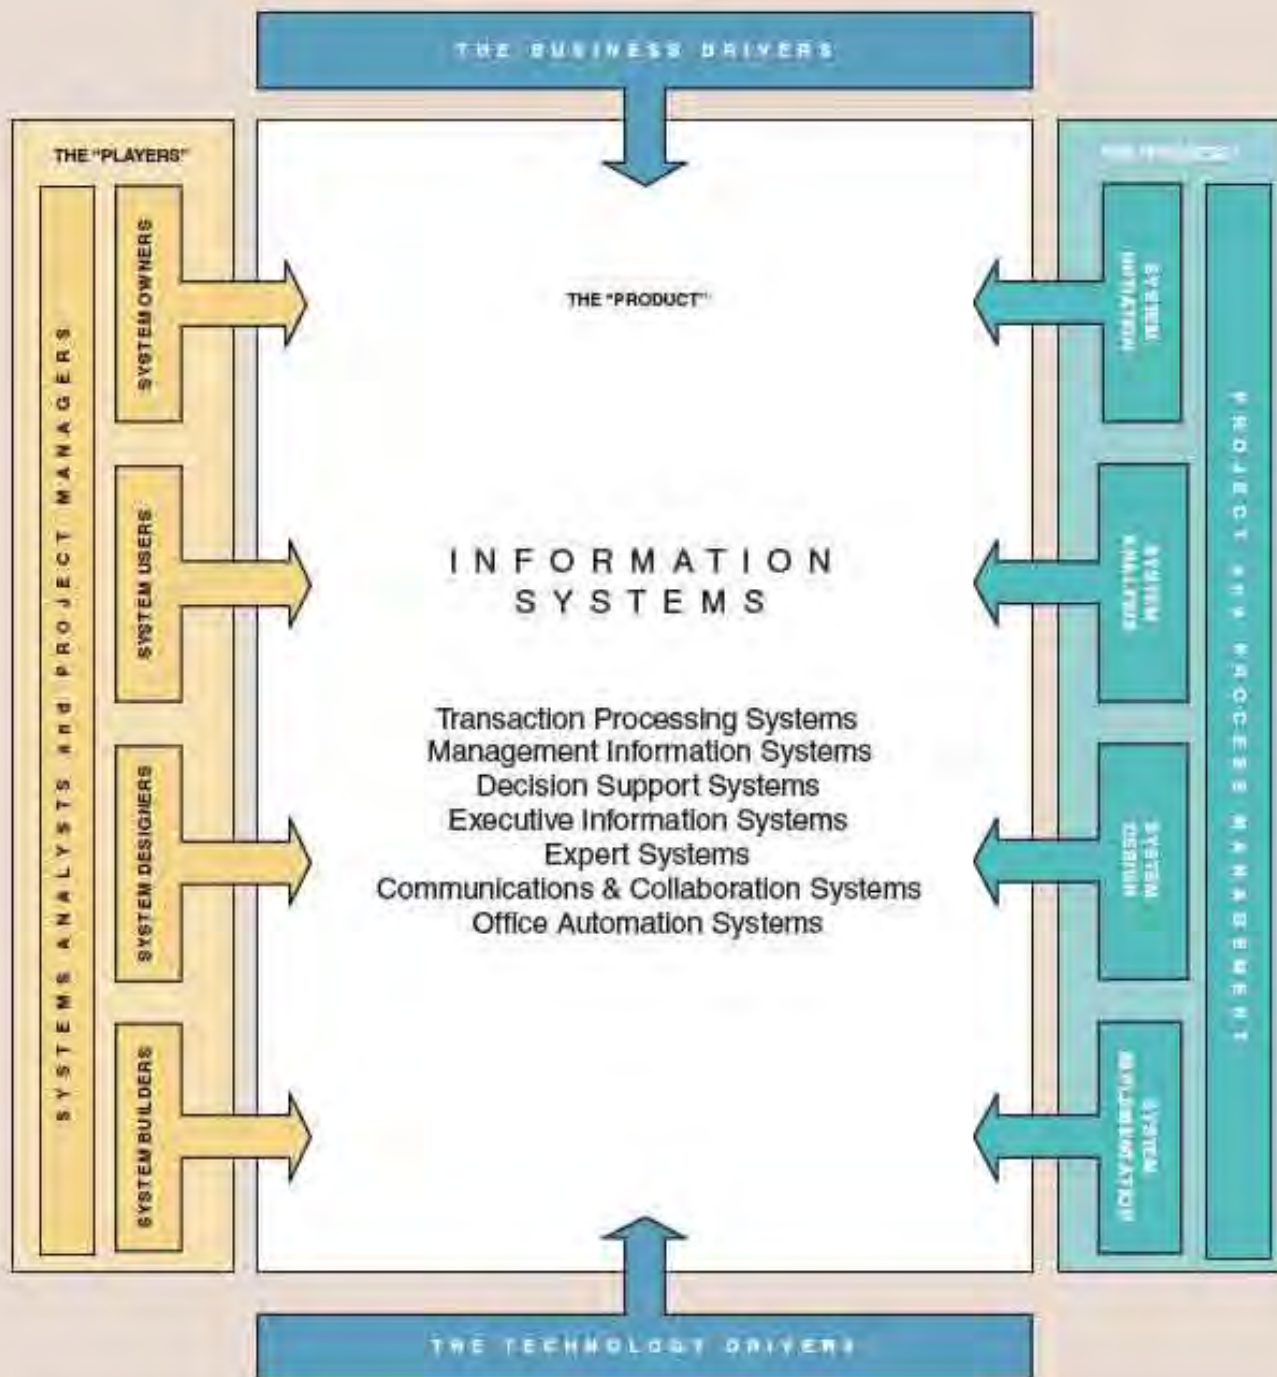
THE BUSINESS DRIVERS

THE "PLAYERS"

SYSTEMS ANALYSTS and PROJECT MANAGERS

SYSTEM OWNERS

SYSTEM USERS

SYSTEM DESIGNERS

SYSTEM BUILDERS

THE "PRODUCT"

INFORMATION SYSTEMS

Transaction Processing Systems
Management Information Systems
Decision Support Systems
Executive Information Systems
Expert Systems
Communications & Collaboration Systems
Office Automation Systems

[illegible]

SYSTEM INITIATION

SYSTEM ANALYSIS

SYSTEM DESIGN

SYSTEM IMPLEMENTATION

PROJECT and PROCESS MANAGEMENT

THE TECHNOLOGY DRIVERS